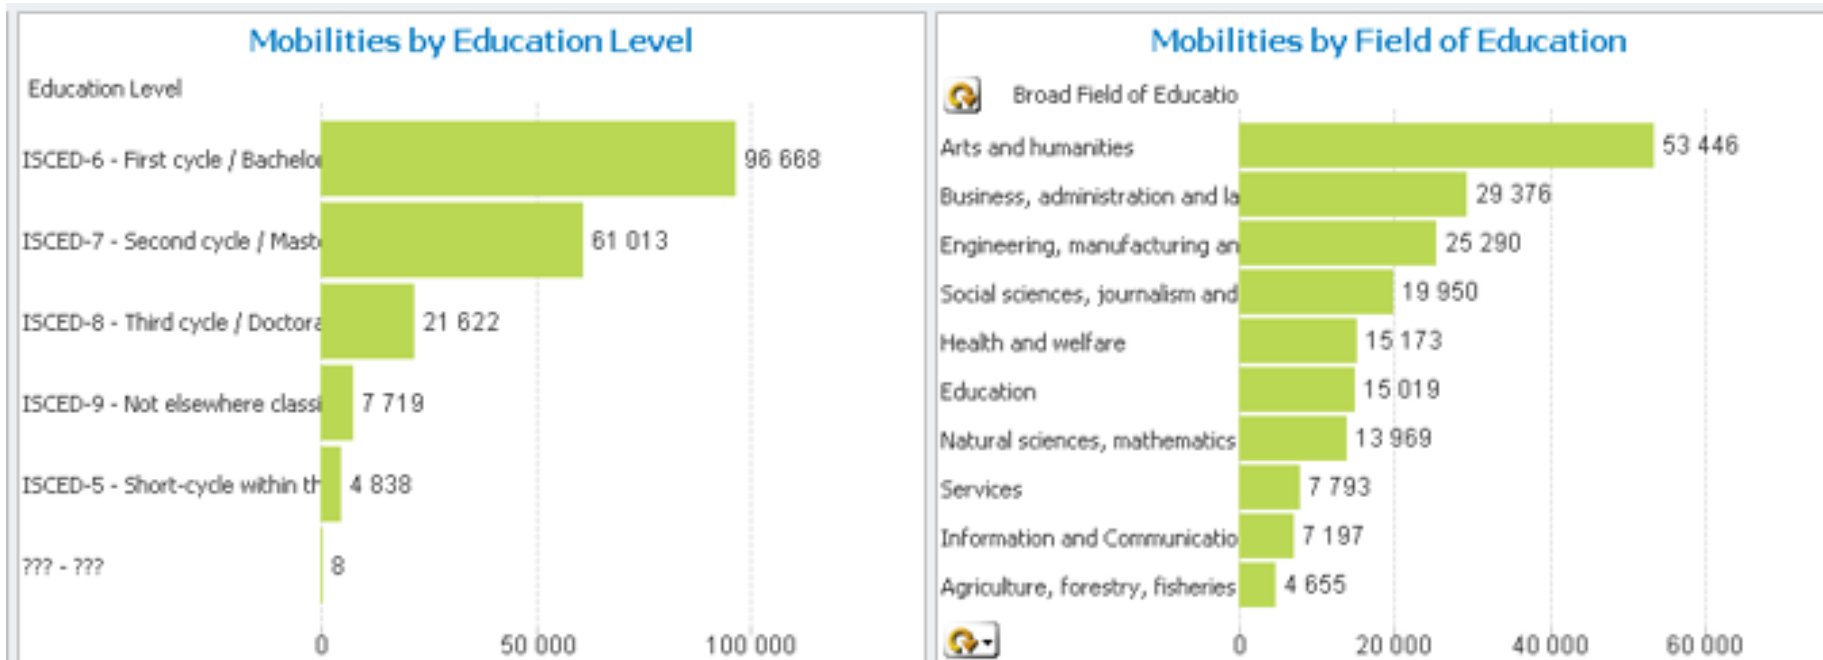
Mobilities by Education Level

Education Level

ISCED-6 - First cycle / Bachelo 96 668

ISCED-7 - Second cycle / Mast 61 013

ISCED-8 - Third cycle / Doctora 21 622

ISCED-9 - Not elsewhere classi 7 719

ISCED-5 - Short-cycle within th 4 838

??? - ??? 8

0 50 000 100 000

Mobilities by Field of Education

Broad Field of Educatio

Arts and humanities 53 446

Business, administration and la 29 376

Engineering, manufacturing an 25 290

Social sciences, journalism and 19 950

Health and welfare 15 173

Education 15 019

Natural sciences, mathematics 13 969

Services 7 793

Information and Communicatio 7 197

Agriculture, forestry, fisheries 4 655

0 20 000 40 000 60 000